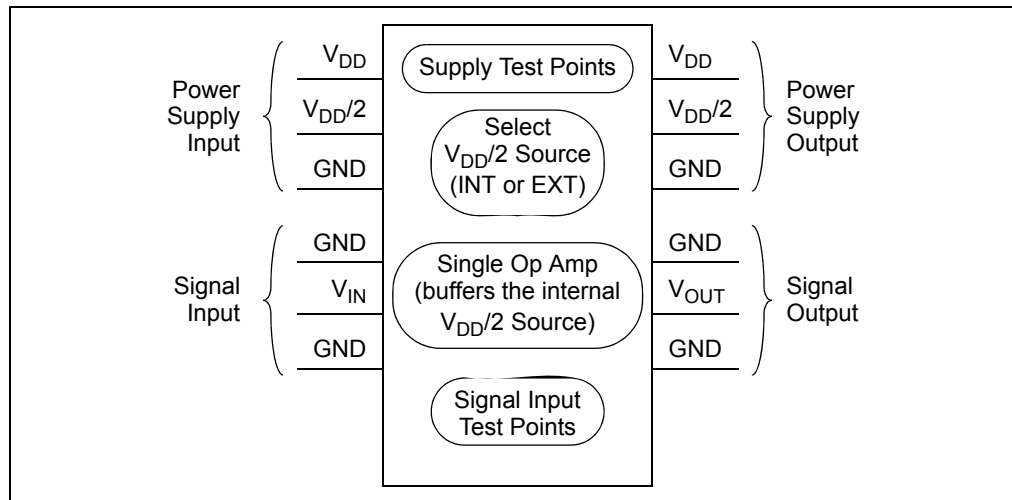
Power Supply Input

$V_{DD}$

$V_{DD}/2$

GND

Supply Test Points

Select $V_{DD}/2$ Source (INT or EXT)

$V_{DD}$

$V_{DD}/2$

GND

Power Supply Output

Signal Input

GND

$V_{IN}$

GND

Single Op Amp (buffers the internal $V_{DD}/2$ Source)

GND

$V_{OUT}$

GND

Signal Output

Signal Input Test Points